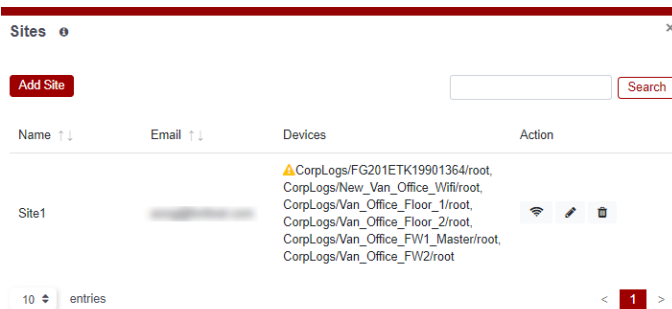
Sites ℹ

×

Add Site

Search

| Name ↑↓ | Email ↑↓ | Devices | Action |
|---|---|---|---|
| Site1 | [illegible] | ⚠CorpLogs/FG201ETK19901364/root, CorpLogs/New_Van_Office_Wifi/root, CorpLogs/Van_Office_Floor_1/root, CorpLogs/Van_Office_Floor_2/root, CorpLogs/Van_Office_FW1_Master/root, CorpLogs/Van_Office_FW2/root | |

10 entries

< 1 >